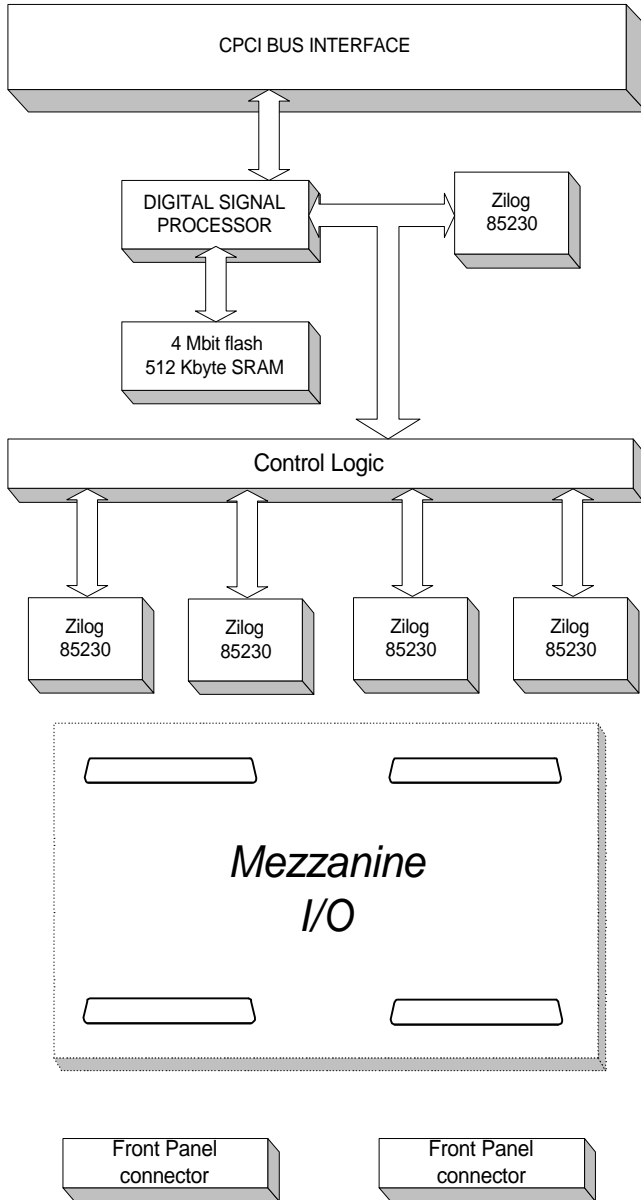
CPCI BUS INTERFACE

DIGITAL SIGNAL PROCESSOR

Zilog 85230

4 Mbit flash
512 Kbyte SRAM

Control Logic

Zilog 85230

Zilog 85230

Zilog 85230

Zilog 85230

Mezzanine I/O

Front Panel connector

Front Panel connector